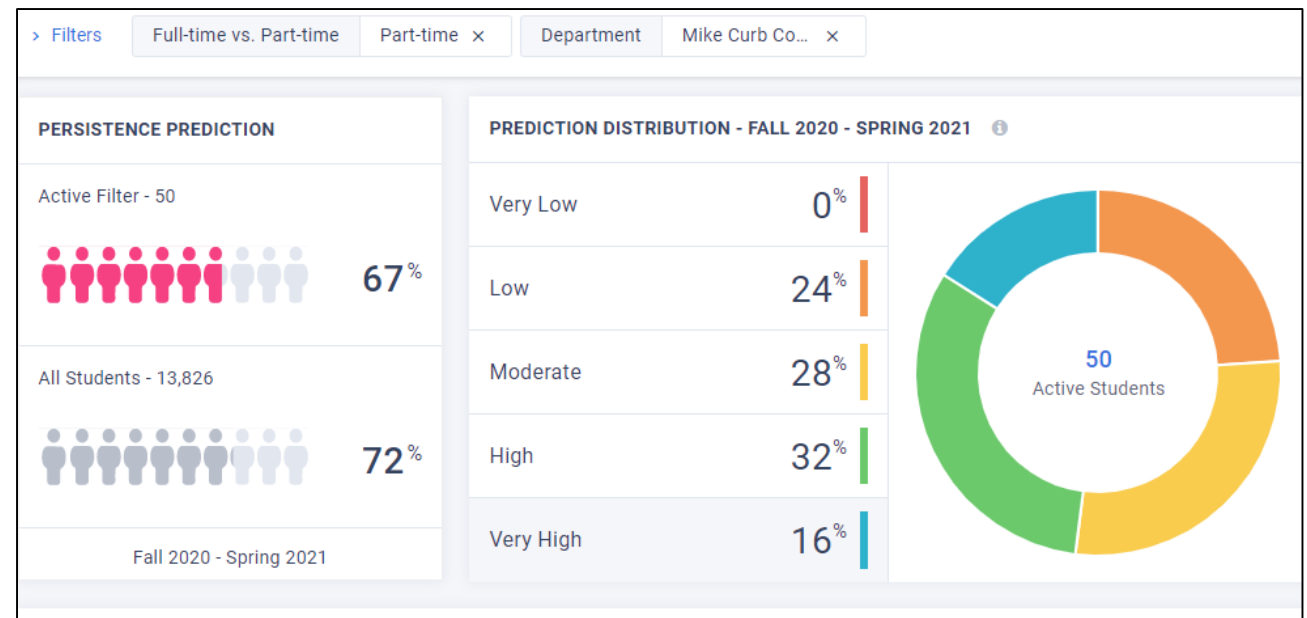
> Filters
Full-time vs. Part-time | Part-time ×
Department | Mike Curb Co... ×

PERSISTENCE PREDICTION

Active Filter - 50

67%

All Students - 13,826

72%

Fall 2020 - Spring 2021

PREDICTION DISTRIBUTION - FALL 2020 - SPRING 2021

| | |
|---|---|
| Very Low | 0% |
| Low | 24% |
| Moderate | 28% |
| High | 32% |
| Very High | 16% |

50
Active Students